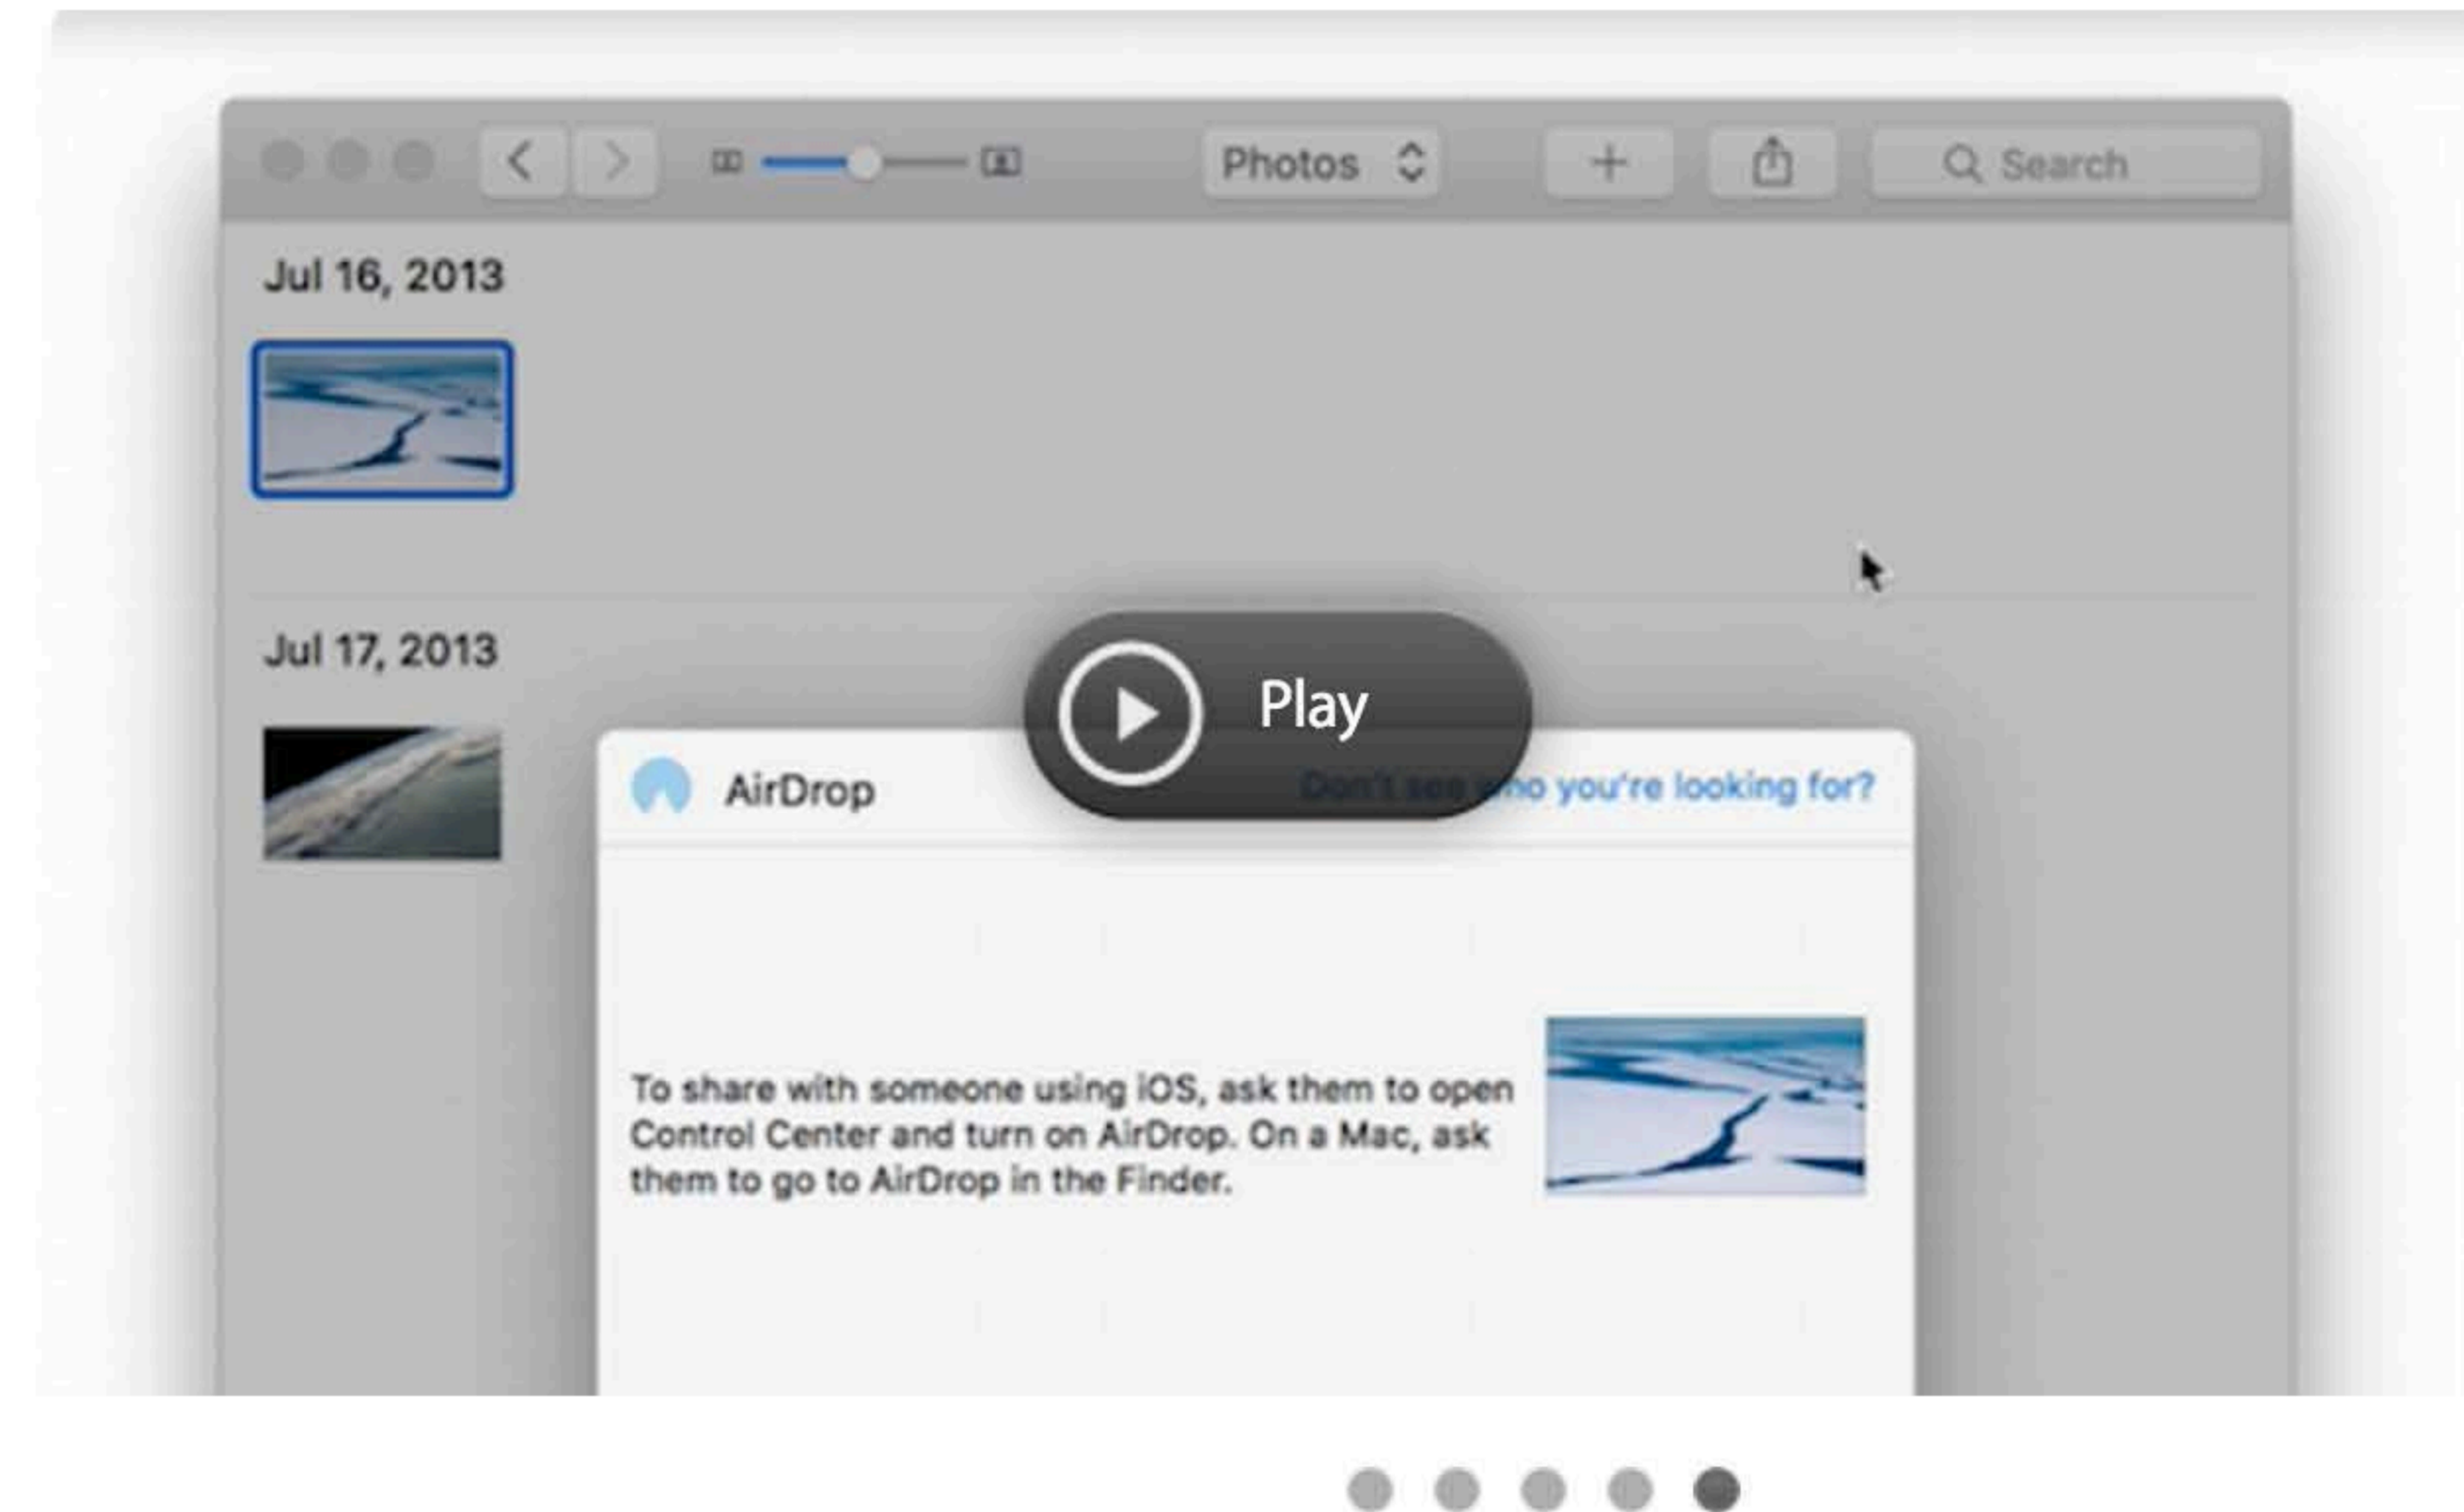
Photos
Search
Jul 16, 2013
Jul 17, 2013
Play
AirDrop
Don't see who you're looking for?
To share with someone using iOS, ask them to open Control Center and turn on AirDrop. On a Mac, ask them to go to AirDrop in the Finder.